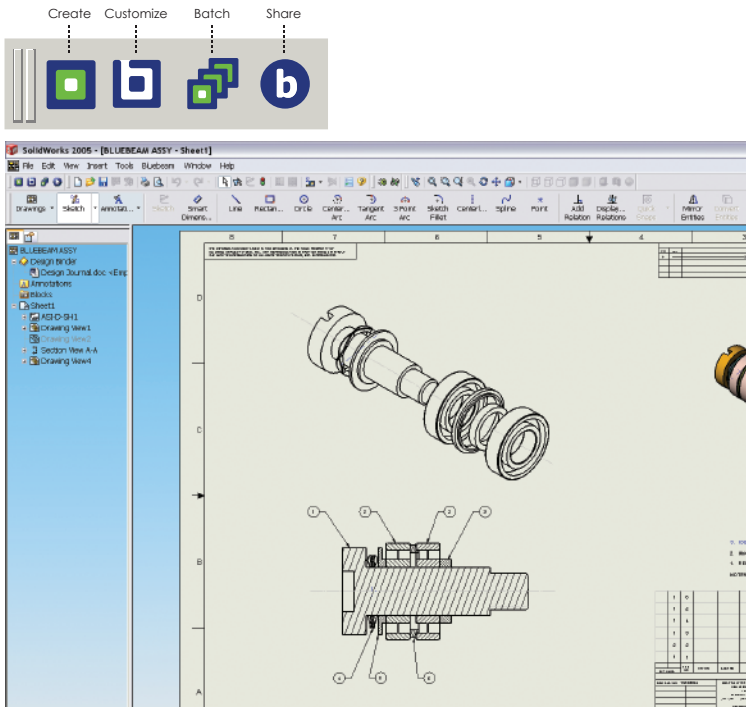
Create Customize Batch Share

SolidWorks 2005 - [BLUEBEAM ASSY - Sheet1]

File Edit View Insert Tools Bluebeam Window Help

Drawings Sketch Annotati... Sketch Smart Dimens... Line Rectan... Circle Centerp... Arc Tangent Arc 3 Point Arc Sketch Fillet Centerl... Spline Point Add Relation Display... Relations Quick Snaps Mirror Entities Convert Entities

BLUEBEAM ASSY
Design Binder
Design Journal.doc <Emp
Annotations
Blocks
Sheet1
ASHD-SH1
Drawing View1
Drawing View2
Section View A-A
Drawing View4

8 7 6 5 4 3

D

C

B

A

1 2 2 3

4 5 6